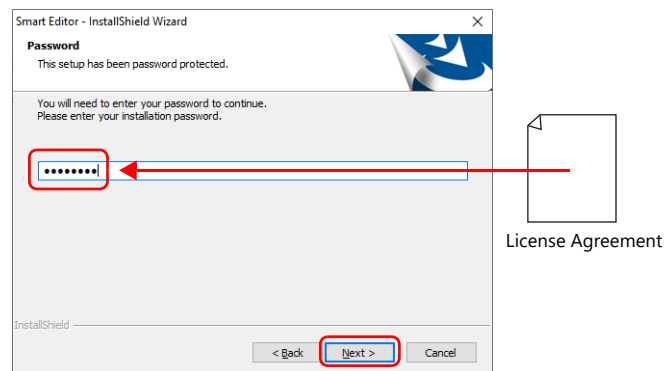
Smart Editor - InstallShield Wizard

Password

This setup has been password protected.

You will need to enter your password to continue.
Please enter your installation password.

••••••••

License Agreement

InstallShield

< Back

Next >

Cancel